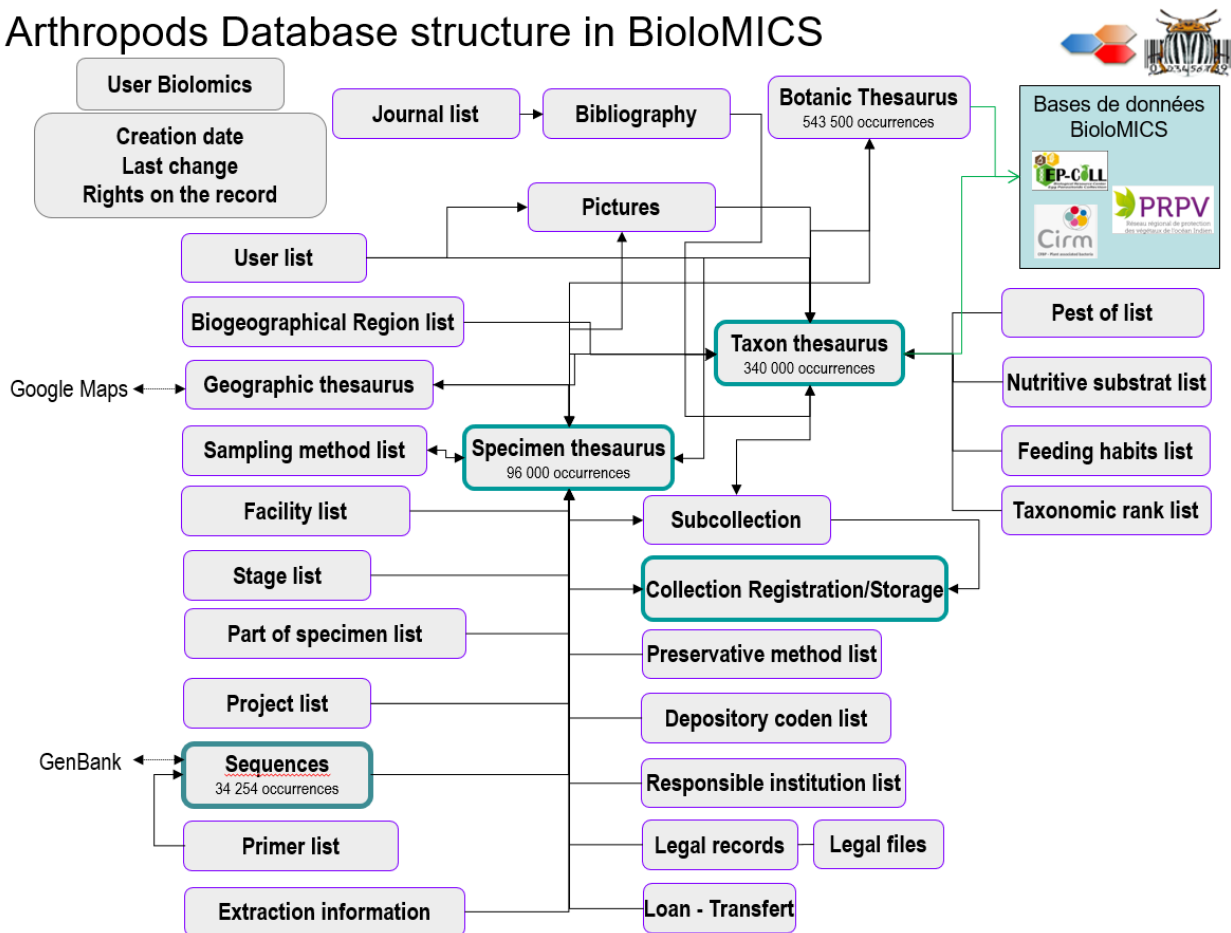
Arthropods Database structure in BioloMICS

User Biolomics

Creation date
Last change
Rights on the record

Journal list

Bibliography

Botanic Thesaurus
543 500 occurrences

Bases de données BioloMICS

CIRM

PRPV

Pictures

User list

Biogeographical Region list

Taxon thesaurus
340 000 occurrences

Pest of list

Google Maps

Geographic thesaurus

Nutritive substrat list

Sampling method list

Specimen thesaurus
96 000 occurrences

Feeding habits list

Taxonomic rank list

Facility list

Subcollection

Stage list

Collection Registration/Storage

Part of specimen list

Preservative method list

Project list

Depository coden list

GenBank

Sequences
34 254 occurrences

Responsible institution list

Primer list

Legal records

Legal files

Extraction information

Loan - Transfert